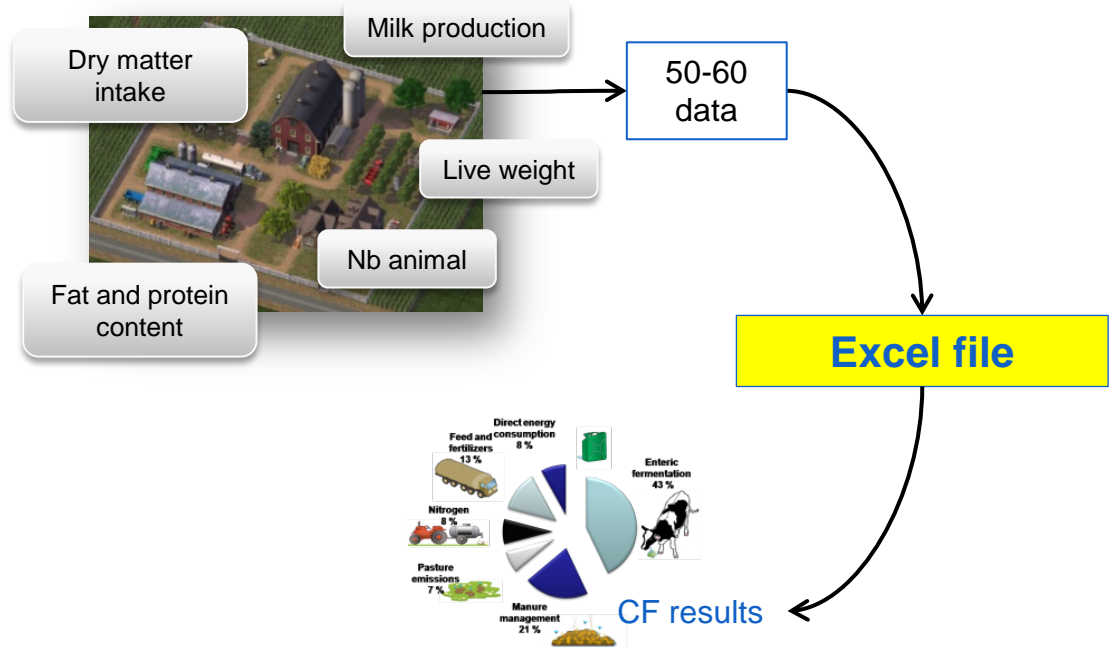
Milk production

Dry matter intake

50-60 data

Live weight

Nb animal

Fat and protein content

Excel file

Direct energy consumption 8 %

Feed and fertilizers 13 %

Enteric fermentation 43 %

Nitrogen 8 %

Pasture emissions 7 %

Manure management 21 %

CF results